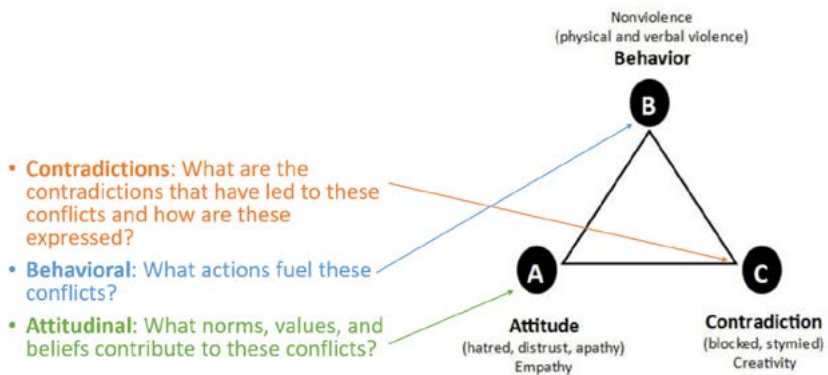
Nonviolence
(physical and verbal violence)
Behavior

B

• Contradictions: What are the contradictions that have led to these conflicts and how are these expressed?

• Behavioral: What actions fuel these conflicts?

• Attitudinal: What norms, values, and beliefs contribute to these conflicts?

A

C

Attitude
(hatred, distrust, apathy)
Empathy

Contradiction
(blocked, stymied)
Creativity